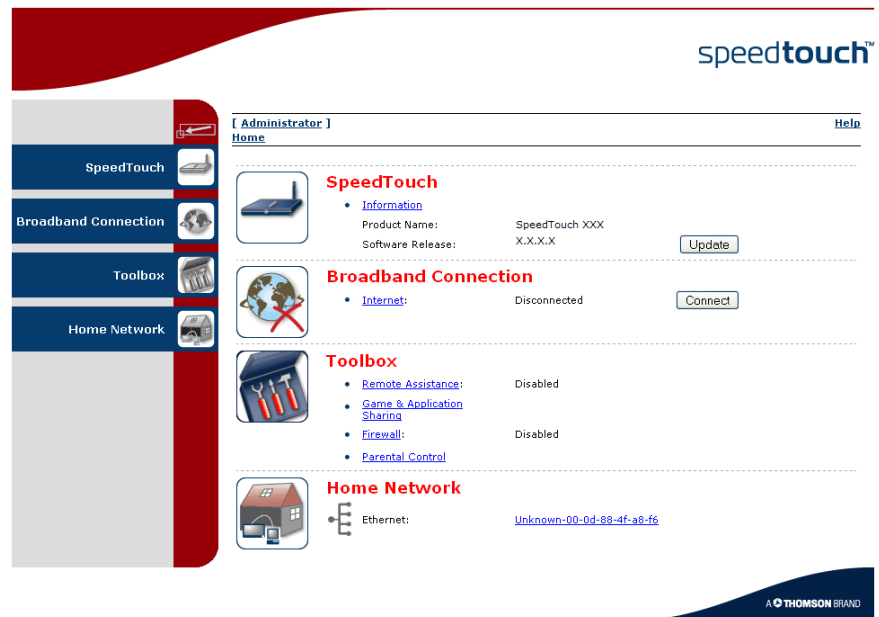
speedtouch™

SpeedTouch

Broadband Connection

Toolbox

Home Network

[ Administrator ]
Home

Help

SpeedTouch

• Information

Product Name: SpeedTouch XXX

Software Release: X.X.X.X

Update

Broadband Connection

• Internet: Disconnected

Connect

Toolbox

• Remote Assistance: Disabled

• Game & Application Sharing

• Firewall: Disabled

• Parental Control

Home Network

Ethernet: Unknown-00-0d-88-4f-a8-f6

A THOMSON BRAND